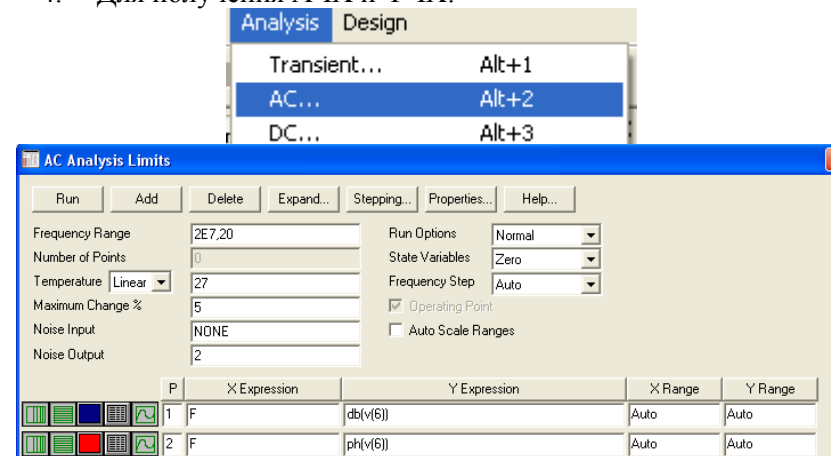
4. Для получения АЧХ и ФЧХ:

Analysis Design

Transient... Alt+1
AC... Alt+2
DC... Alt+3

AC Analysis Limits

Run Add Delete Expand... Stepping... Properties... Help...

Frequency Range 2E7,20
Number of Points 0
Temperature Linear 27
Maximum Change % 5
Noise Input NONE
Noise Output 2

Run Options Normal
State Variables Zero
Frequency Step Auto
Operating Point
Auto Scale Ranges

| P | X Expression | Y Expression | X Range | Y Range |
|---|---|---|---|---|
| 1 | F | db(v(6)) | Auto | Auto |
| 2 | F | ph(v(6)) | Auto | Auto |